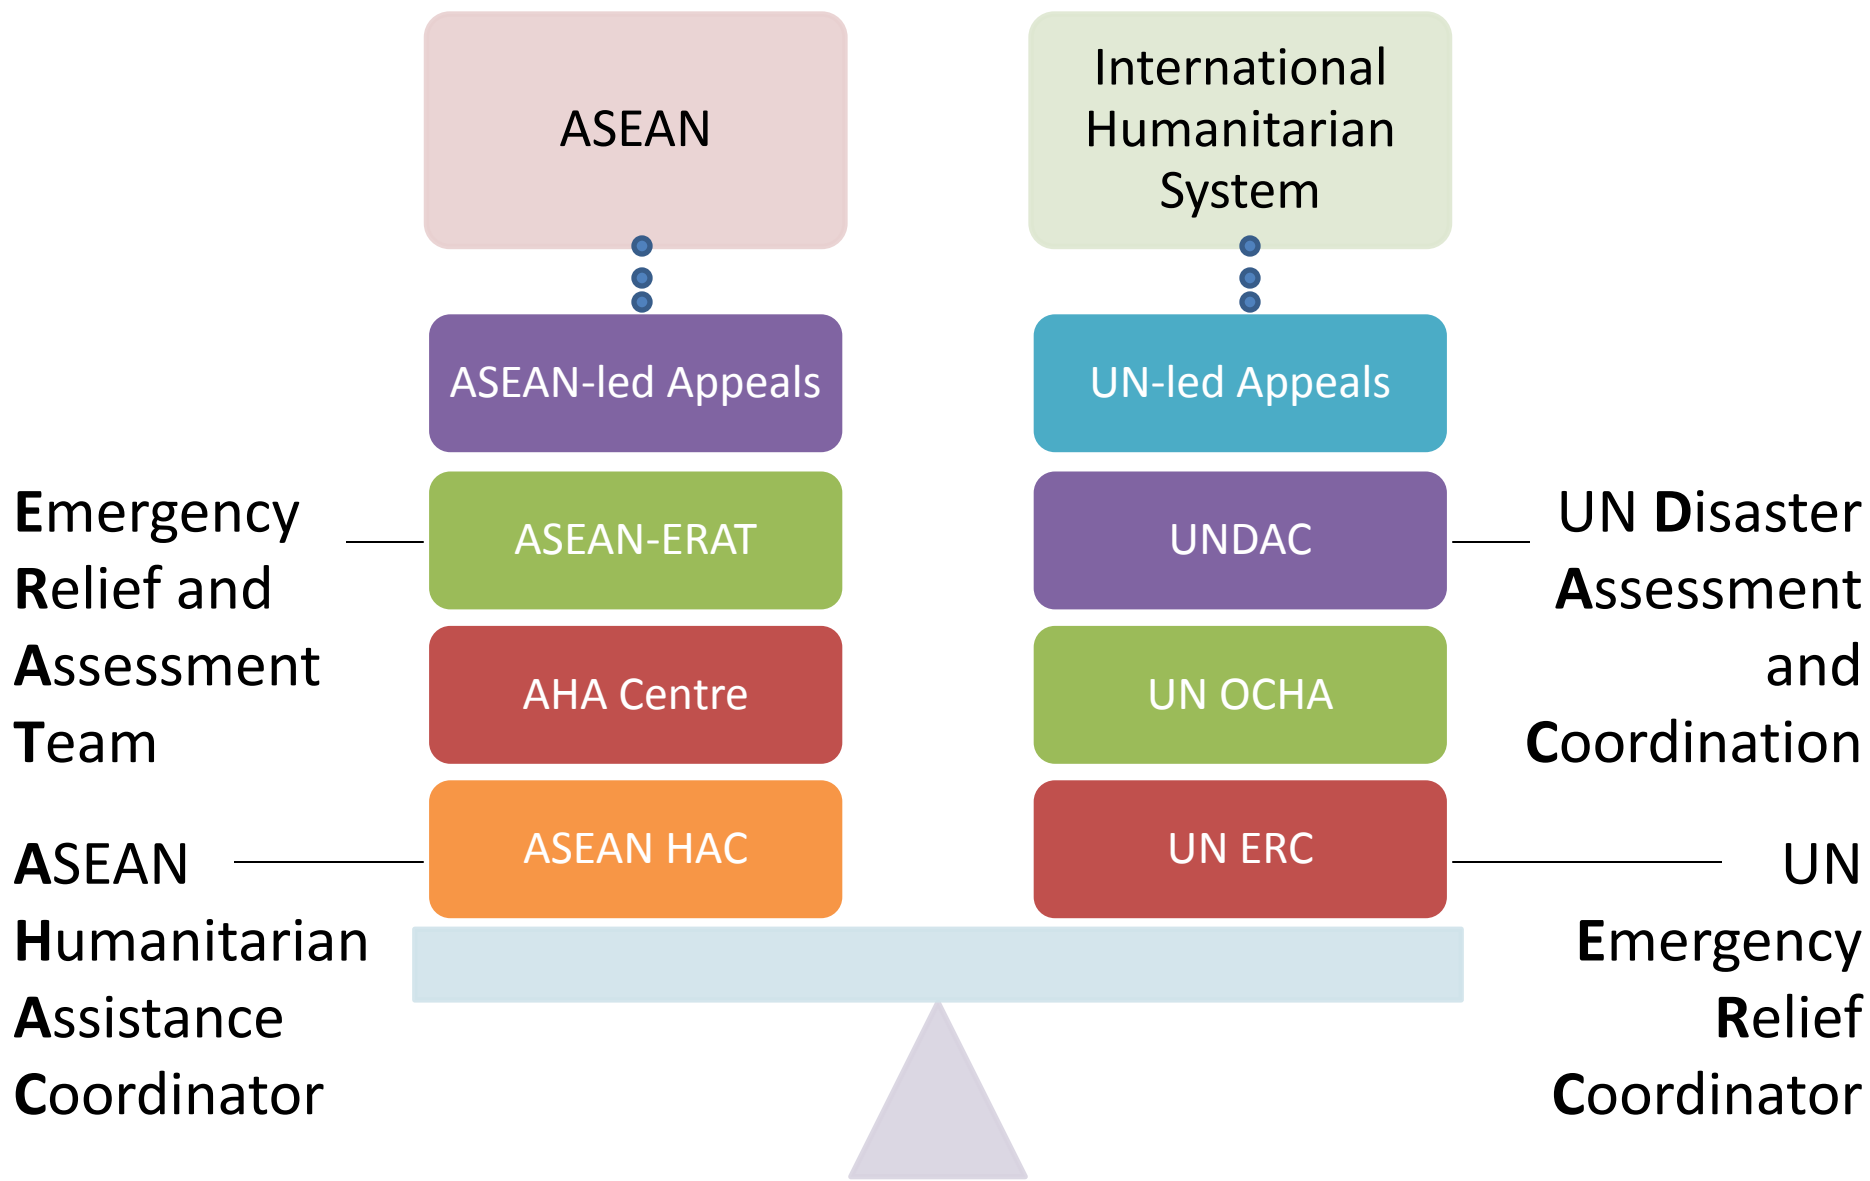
ASEAN

International Humanitarian System

ASEAN-led Appeals

UN-led Appeals

Emergency Relief and Assessment Team

ASEAN-ERAT

UNDAC

UN Disaster Assessment and Coordination

AHA Centre

UN OCHA

ASEAN Humanitarian Assistance Coordinator

ASEAN HAC

UN ERC

UN Emergency Relief Coordinator